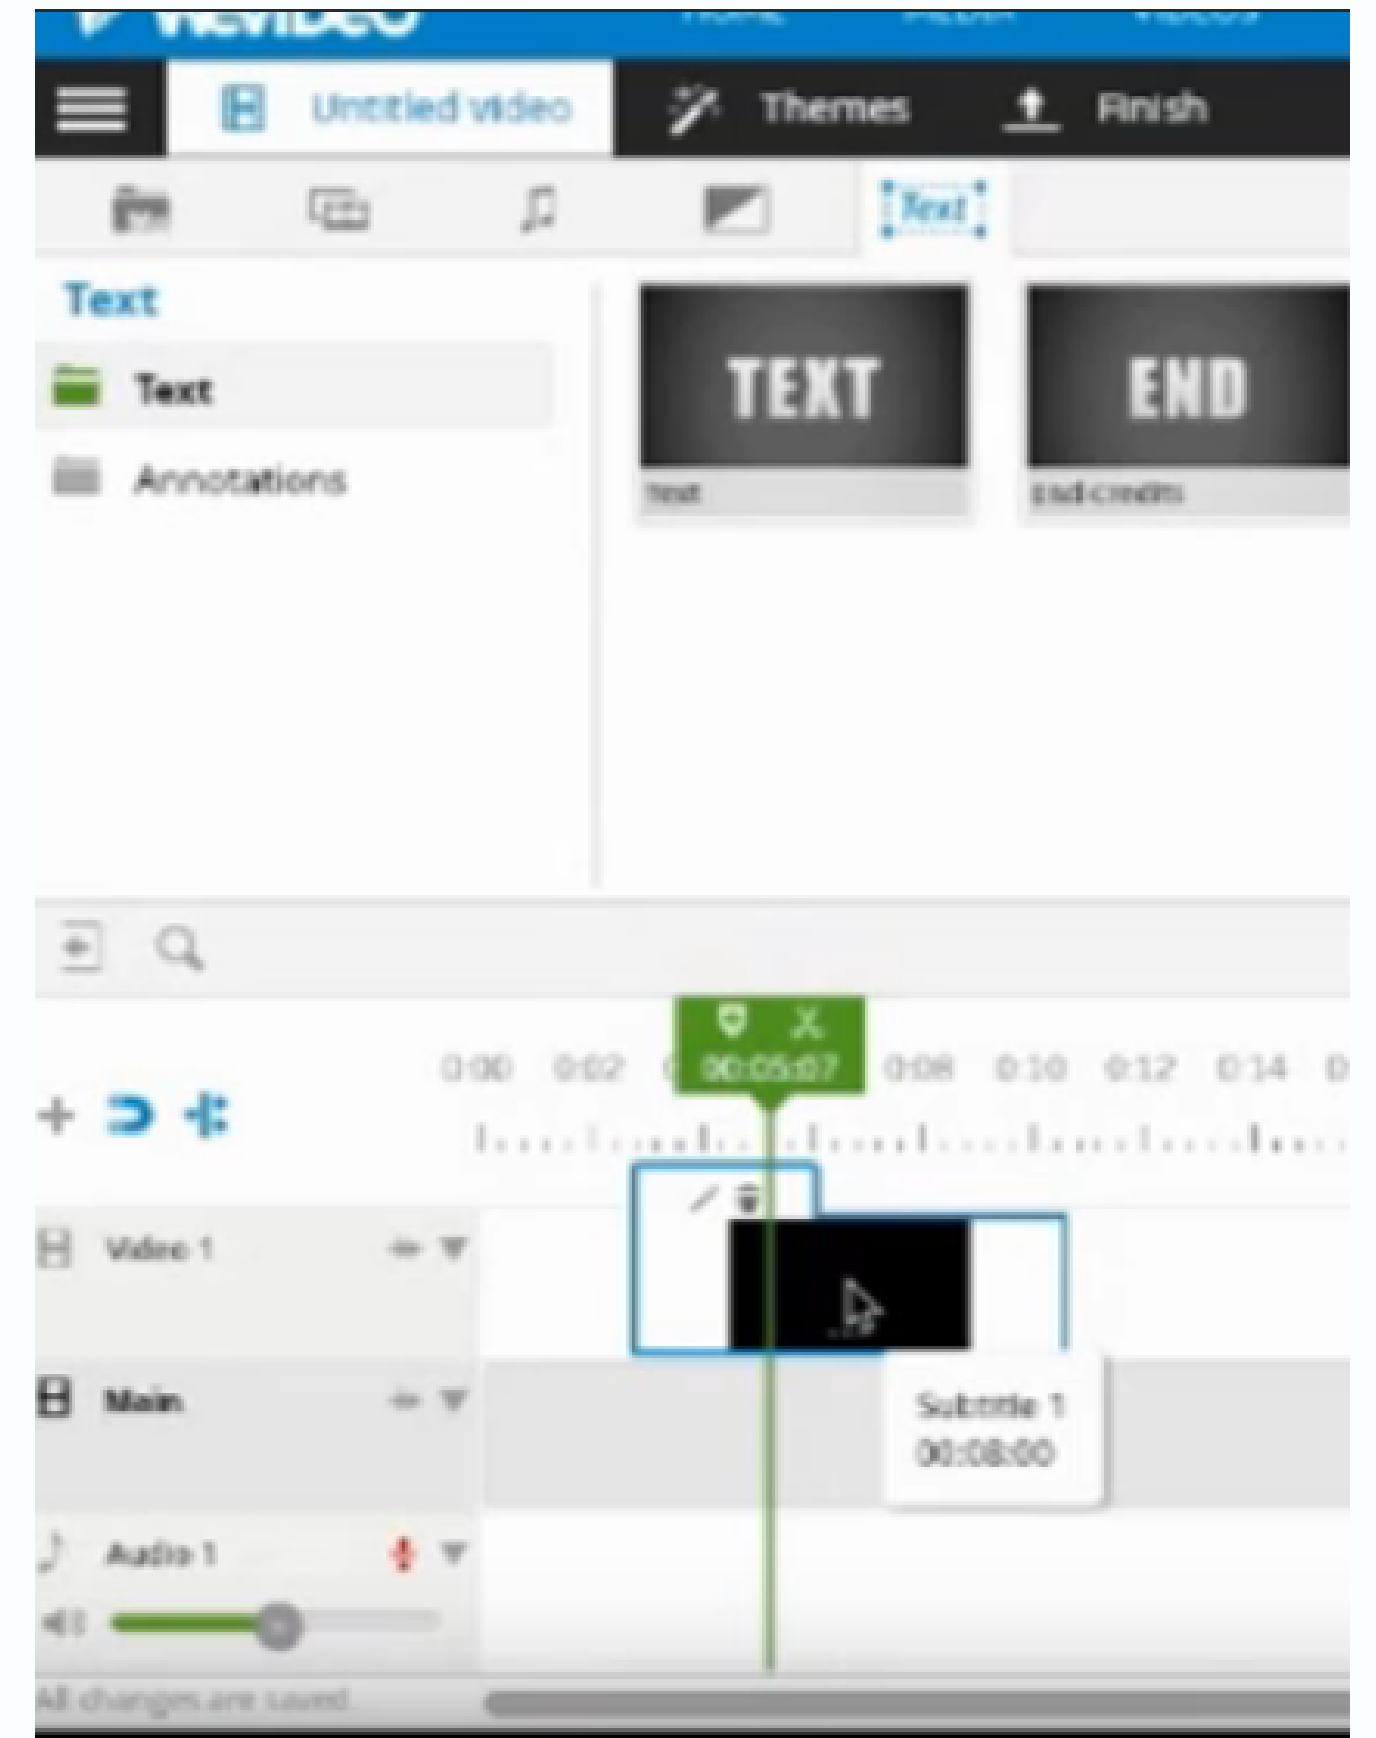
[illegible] Home Media Videos

Untitled video Themes Finish

Text

Text

Text

Annotations

TEXT

text

END

end credits

00:05:07

0:00 0:02 0:08 0:10 0:12 0:14

Video 1

Main

Subtitle 1
00:08:00

Audio 1

All changes are saved